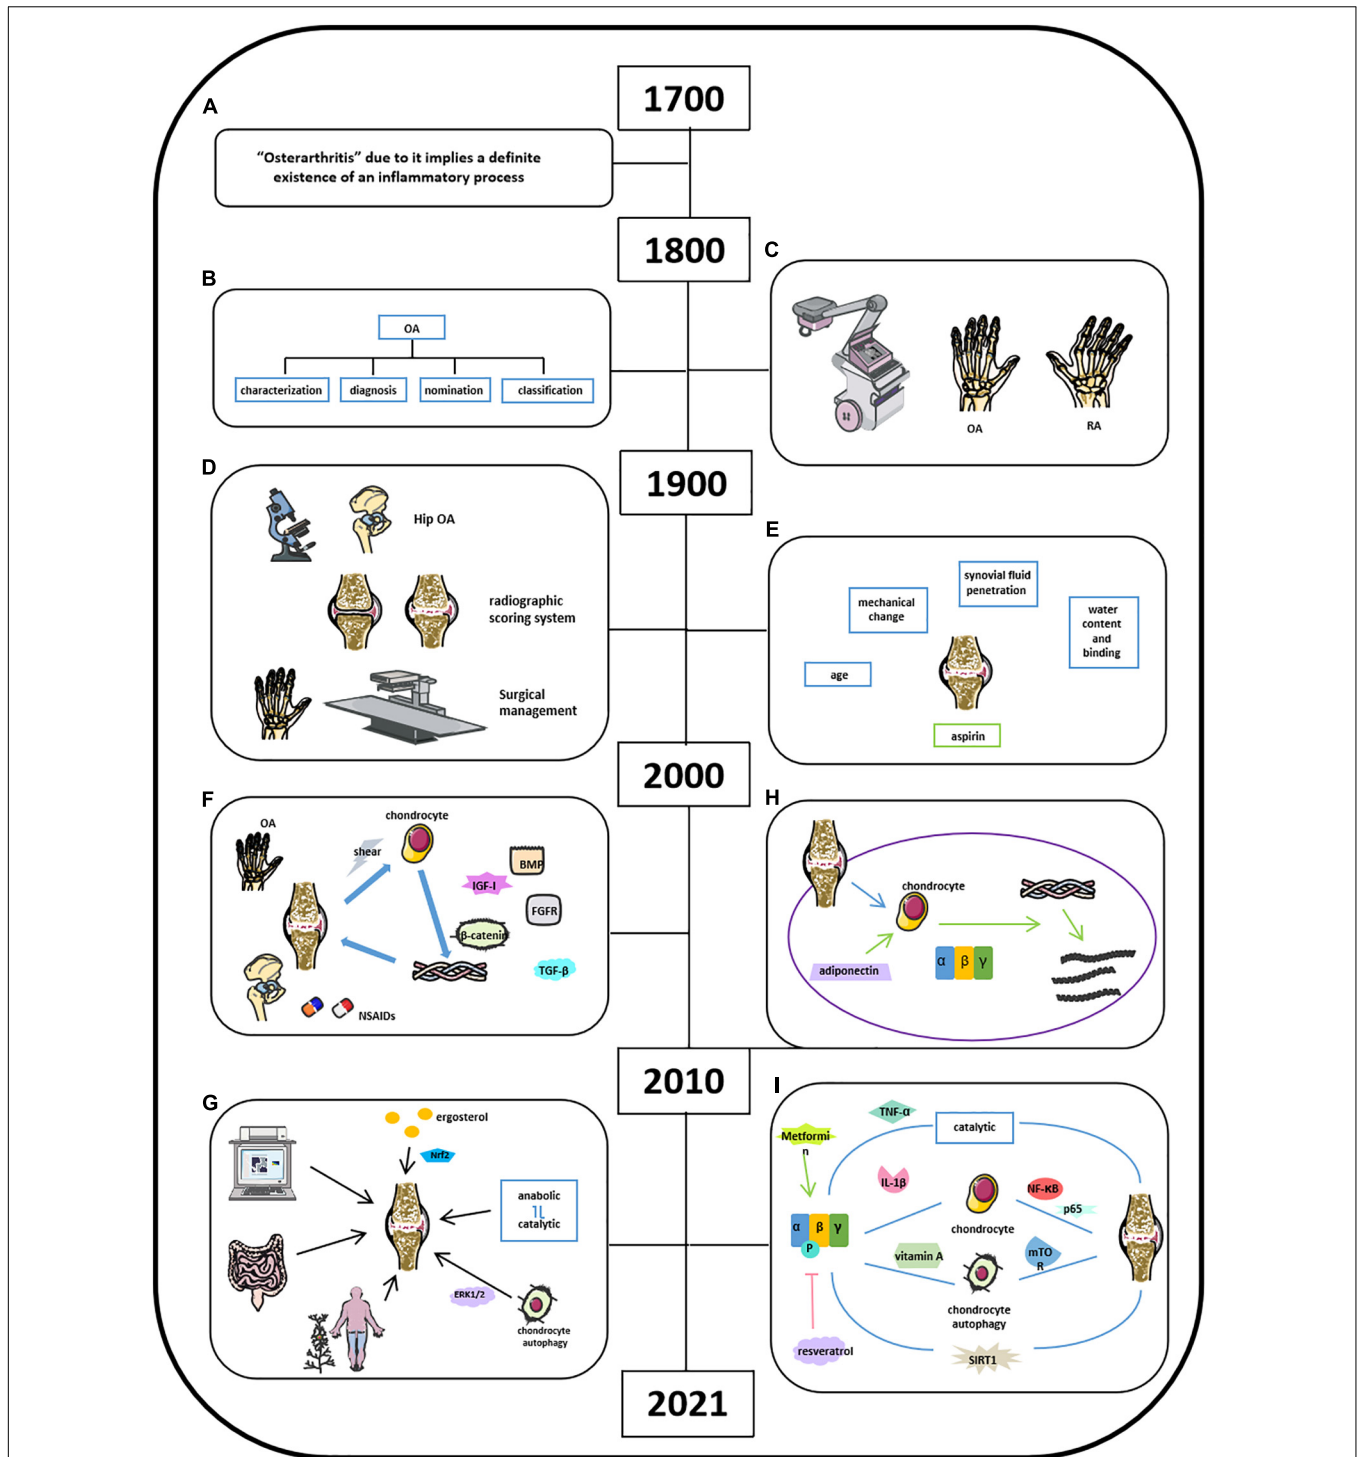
1700

A

"Osterarthritis" due to it implies a definite existence of an inflammatory process

1800

B

OA

characterization

diagnosis

nomination

classification

C

OA

RA

1900

D

Hip OA

radiographic scoring system

Surgical management

E

synovial fluid penetration

mechanical change

water content and binding

age

aspirin

2000

F

OA

chondrocyte

shear

BMP

IGF-I

FGFR

β-catenin

TGF-β

NSAIDs

H

chondrocyte

adiponectin

α β γ

2010

G

ergosterol

Nrf2

anabolic
catalytic

ERK1/2

chondrocyte autophagy

I

TNF-α

catalytic

Metformin

IL-1β

NF-κB

p65

α β γ

P

chondrocyte

vitamin A

mTOR

chondrocyte autophagy

resveratrol

SIRT1

2021